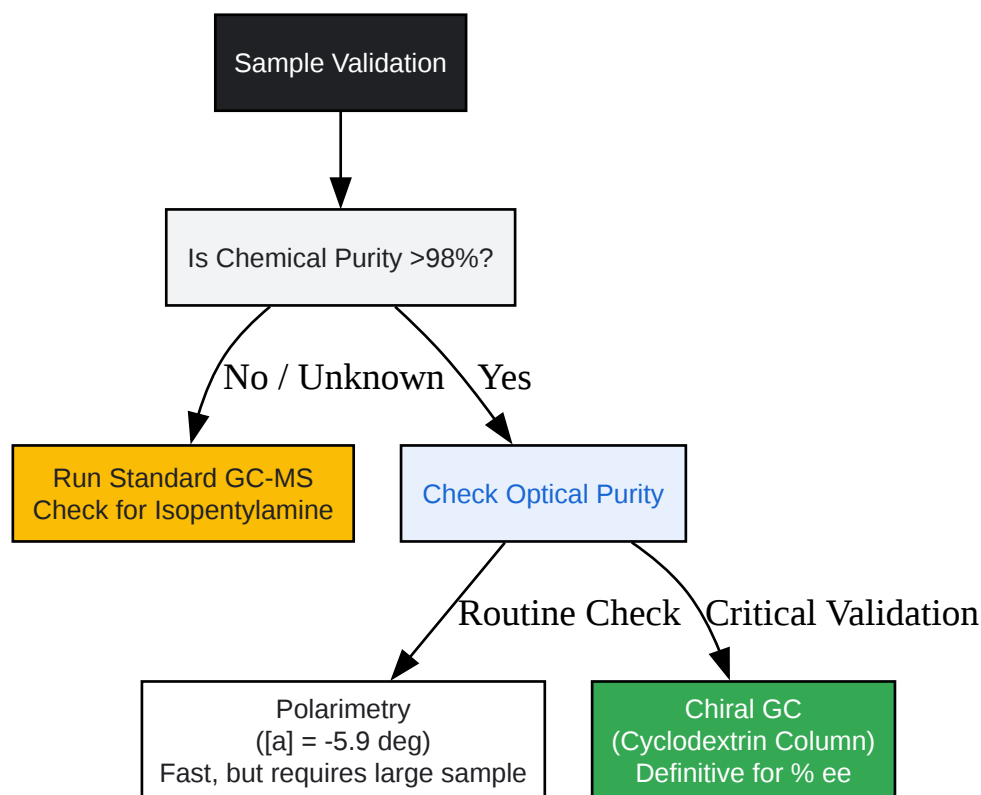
Sample Validation

Is Chemical Purity >98%?

No / Unknown

Yes

Run Standard GC-MS
Check for Isopentylamine

Check Optical Purity

Routine Check

Critical Validation

Polarimetry
([a] = -5.9 deg)
Fast, but requires large sample

Chiral GC
(Cyclodextrin Column)
Definitive for % ee